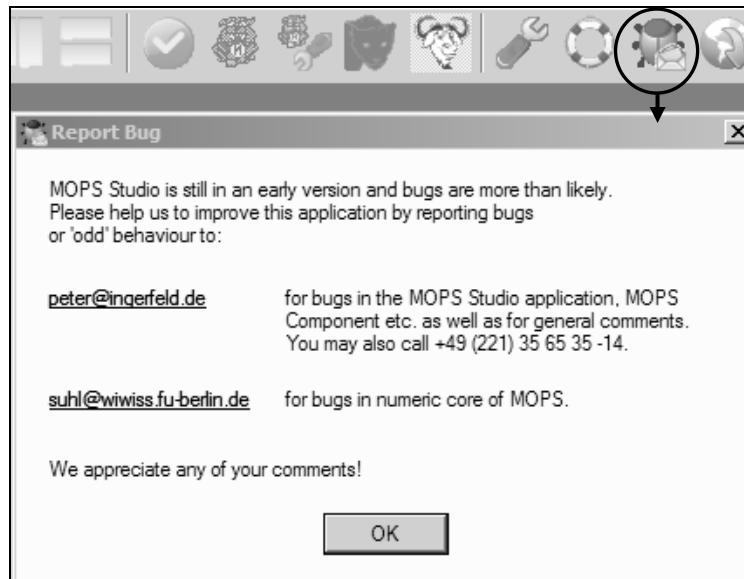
Report Bug

MOPS Studio is still in an early version and bugs are more than likely. Please help us to improve this application by reporting bugs or 'odd' behaviour to:

peter@ingerfeld.de for bugs in the MOPS Studio application, MOPS Component etc. as well as for general comments. You may also call +49 (221) 35 65 35 -14.

suhl@wiwiss.fu-berlin.de for bugs in numeric core of MOPS.

We appreciate any of your comments!

OK